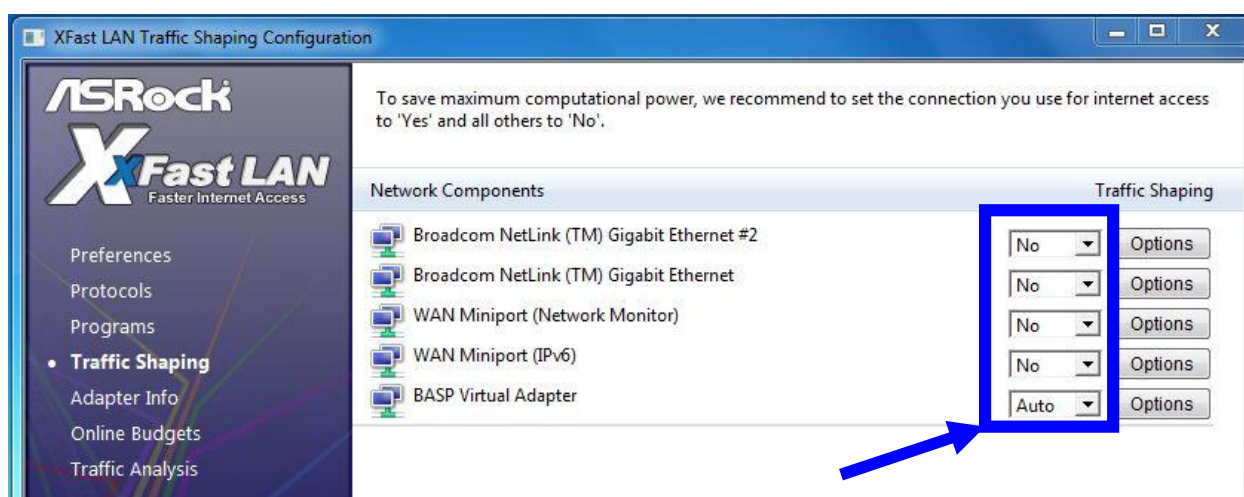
XFast LAN Traffic Shaping Configuration

ASRock
XFast LAN
Faster Internet Access

Preferences
Protocols
Programs
• Traffic Shaping
Adapter Info
Online Budgets
Traffic Analysis

To save maximum computational power, we recommend to set the connection you use for internet access to 'Yes' and all others to 'No'.

| Network Components | Traffic Shaping | |
|---|---|---|
| Broadcom NetLink (TM) Gigabit Ethernet #2 | No | Options |
| Broadcom NetLink (TM) Gigabit Ethernet | No | Options |
| WAN Miniport (Network Monitor) | No | Options |
| WAN Miniport (IPv6) | No | Options |
| BASP Virtual Adapter | Auto | Options |